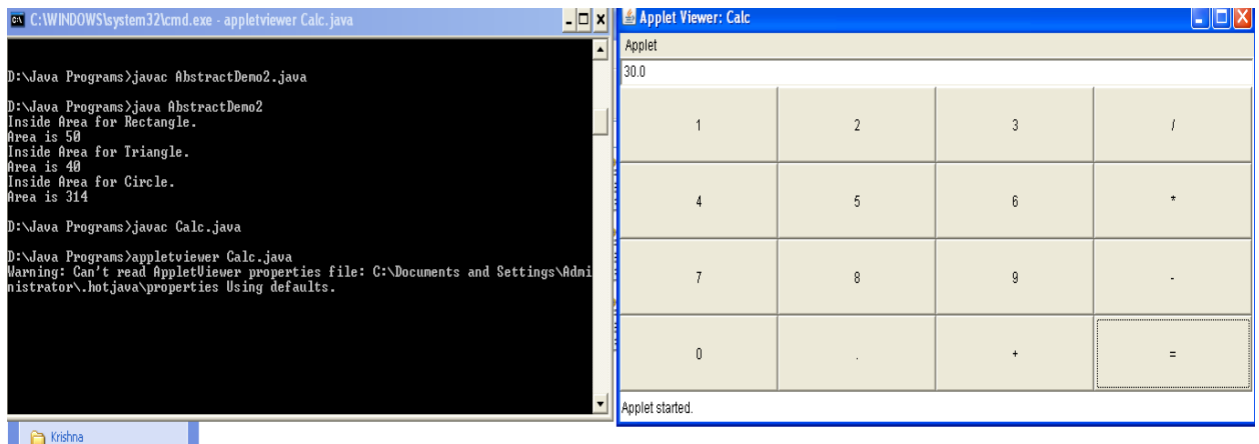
C:\WINDOWS\system32\cmd.exe - appletviewer Calc.java

D:\Java Programs>javac AbstractDemo2.java

D:\Java Programs>java AbstractDemo2
Inside Area for Rectangle.
Area is 50
Inside Area for Triangle.
Area is 40
Inside Area for Circle.
Area is 314

D:\Java Programs>javac Calc.java

D:\Java Programs>appletviewer Calc.java
Warning: Can't read AppletViewer properties file: C:\Documents and Settings\Administrator\.hotjava\properties Using defaults.

Applet Viewer: Calc

Applet

30.0

| 1 | 2 | 3 | / |
|---|---|---|---|
| 4 | 5 | 6 | * |
| 7 | 8 | 9 | - |
| 0 | . | + | = |

Applet started.

Krishna